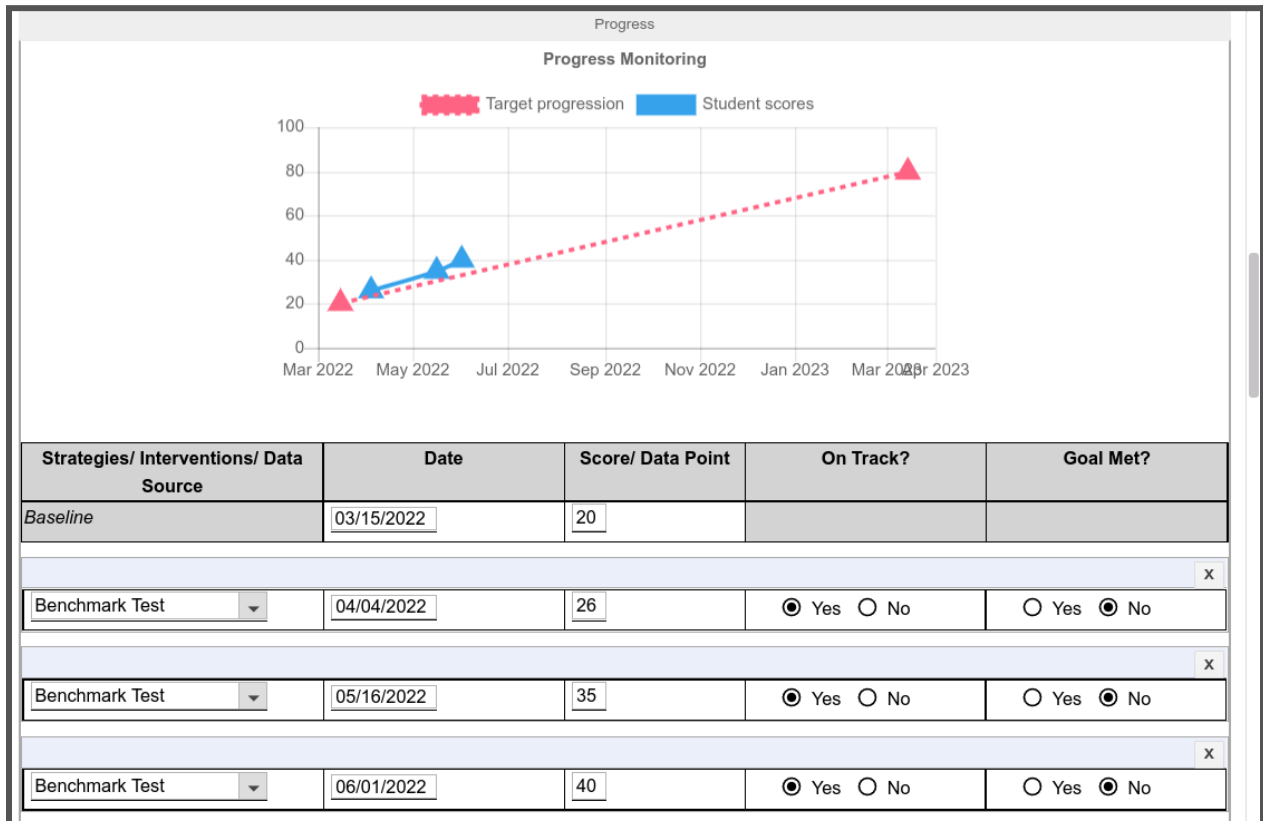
Progress

Progress Monitoring

Target progression Student scores

100
80
60
40
20
0

Mar 2022 May 2022 Jul 2022 Sep 2022 Nov 2022 Jan 2023 Mar 2023 Apr 2023

| Strategies/ Interventions/ Data Source | Date | Score/ Data Point | On Track? | Goal Met? |
|---|---|---|---|---|
| *Baseline* | 03/15/2022 | 20 | | |

x

| Benchmark Test | 04/04/2022 | 26 | Yes No | Yes No |
|---|---|---|---|---|

x

| Benchmark Test | 05/16/2022 | 35 | Yes No | Yes No |
|---|---|---|---|---|

x

| Benchmark Test | 06/01/2022 | 40 | Yes No | Yes No |
|---|---|---|---|---|